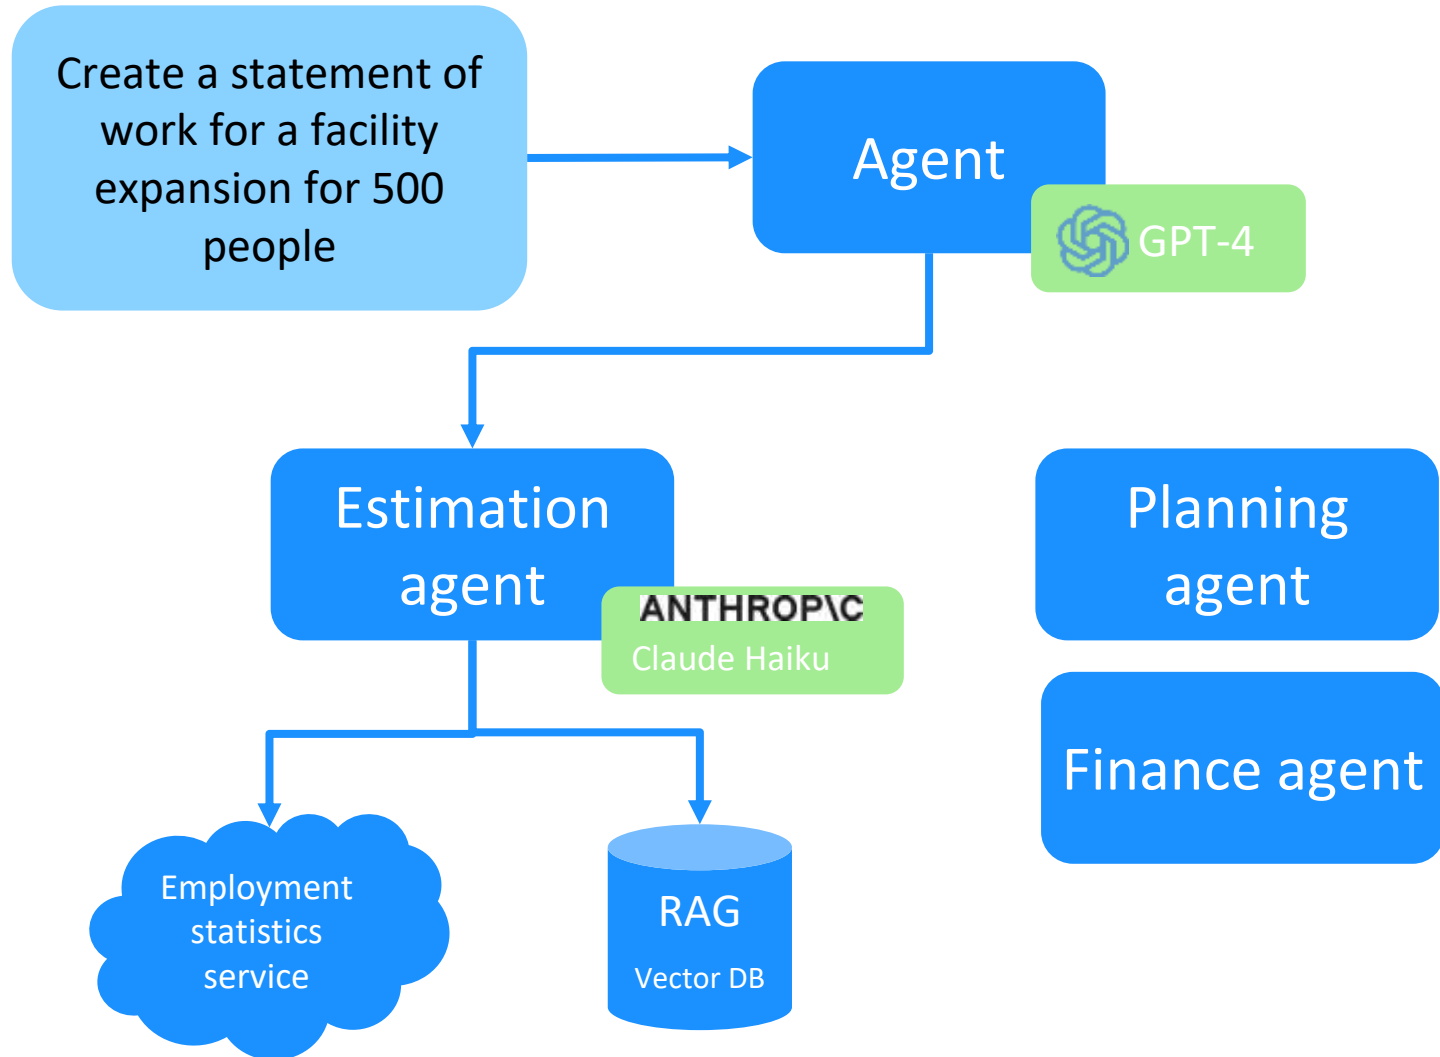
Create a statement of work for a facility expansion for 500 people

Agent

GPT-4

Estimation agent

ANTHROP\C

Claude Haiku

Planning agent

Finance agent

Employment statistics service

RAG

Vector DB